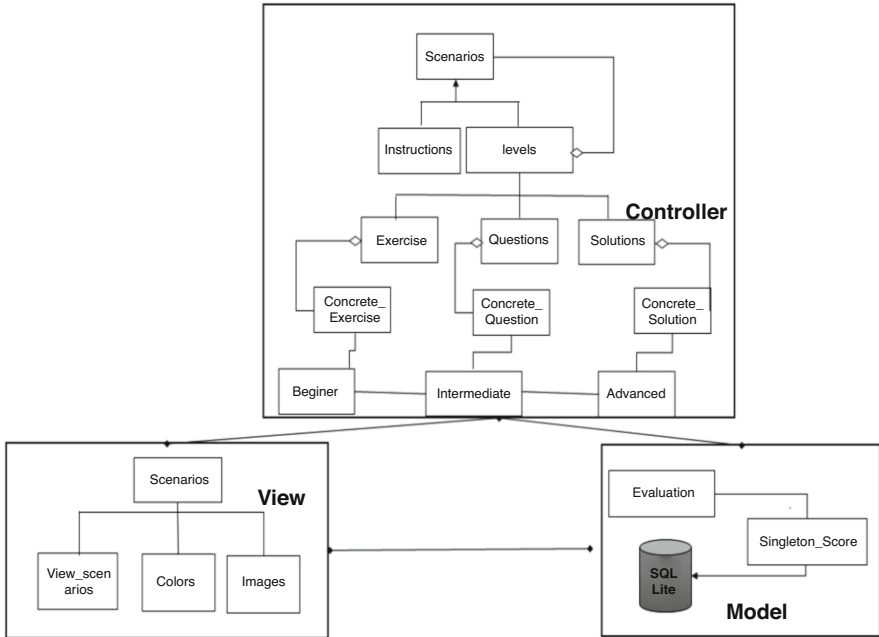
Controller

Scenarios

Instructions

levels

Exercise

Questions

Solutions

Concrete_ Exercise

Concrete_ Question

Concrete_ Solution

Beginer

Intermediate

Advanced

View

Scenarios

View_scen arios

Colors

Images

Model

Evaluation

Singleton_Score

SQL Lite